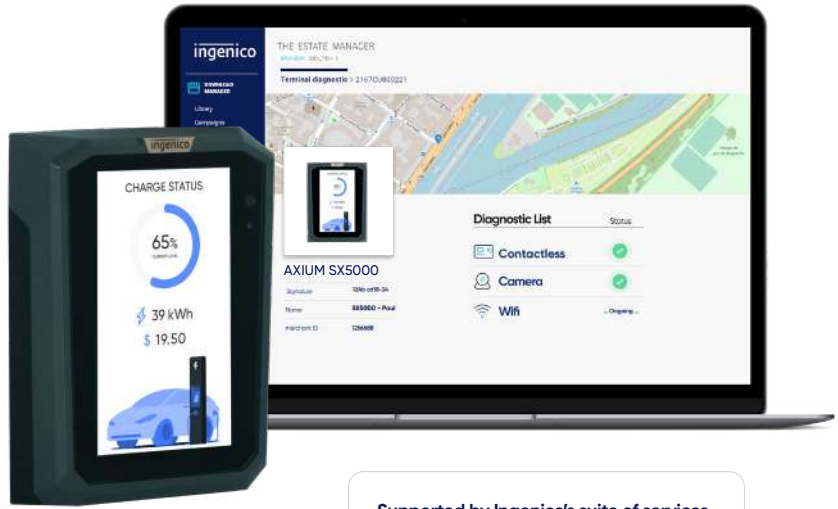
ingenico

THE ESTATE MANAGER

DOWNLOAD MANAGER

Library

Campaigns

Terminal diagnostic > 2167OU800221

ingenico

CHARGE STATUS

65%

39 kWh

$ 19.50

AXIUM SX5000

| Signature | 12Ab cd18-34 |
|---|---|
| Name | SX5000 - Paul |
| Merchant ID | 125688 |

Diagnostic List

Status

Contactless

Camera

Wifi

...Ongoing...

Supported by Ingenico's suite of services